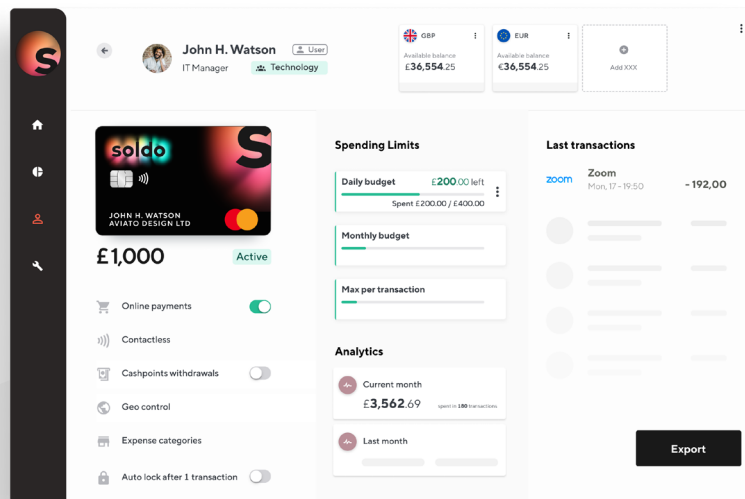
John H. Watson
User
IT Manager
Technology

GBP
Available balance
£36,554.25

EUR
Available balance
€36,554.25

Add XXX

soldo
JOHN H. WATSON
AVIATO DESIGN LTD

£1,000
Active

Online payments
Contactless
Cashpoints withdrawals
Geo control
Expense categories
Auto lock after 1 transaction

Spending Limits
Daily budget £200.00 left
Spent £200.00 / £400.00
Monthly budget
Max per transaction

Analytics
Current month
£3,562.69
spent in 180 transactions
Last month

Last transactions
zoom
Zoom
Mon, 17 - 19:50
- 192,00

Export